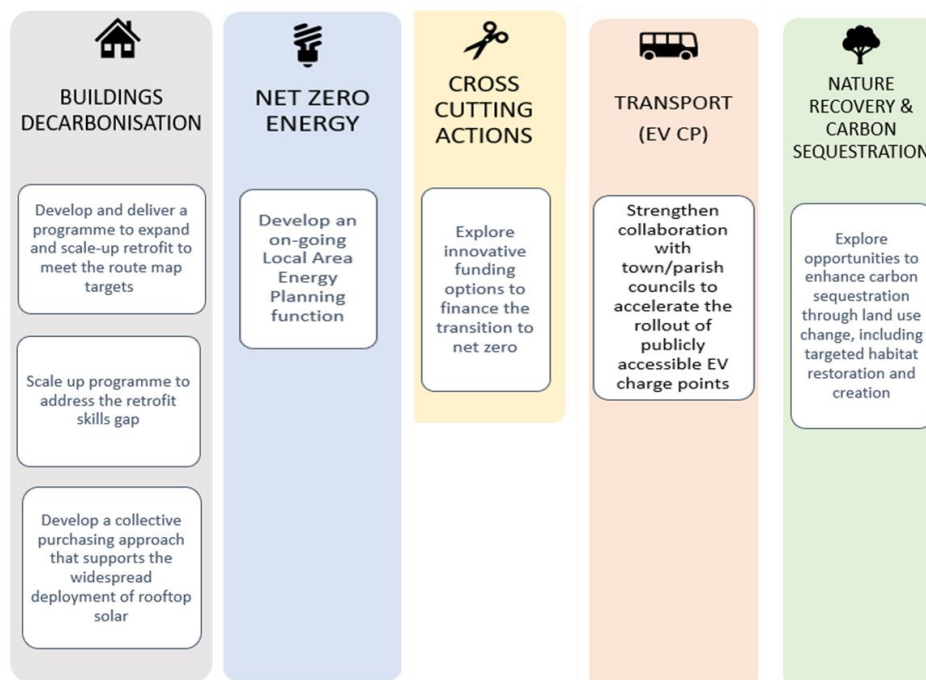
BUILDINGS DECARBONISATION

Develop and deliver a programme to expand and scale-up retrofit to meet the route map targets

Scale up programme to address the retrofit skills gap

Develop a collective purchasing approach that supports the widespread deployment of rooftop solar

NET ZERO ENERGY

Develop an on-going Local Area Energy Planning function

CROSS CUTTING ACTIONS

Explore innovative funding options to finance the transition to net zero

TRANSPORT (EV CP)

Strengthen collaboration with town/parish councils to accelerate the rollout of publicly accessible EV charge points

NATURE RECOVERY & CARBON SEQUESTRATION

Explore opportunities to enhance carbon sequestration through land use change, including targeted habitat restoration and creation